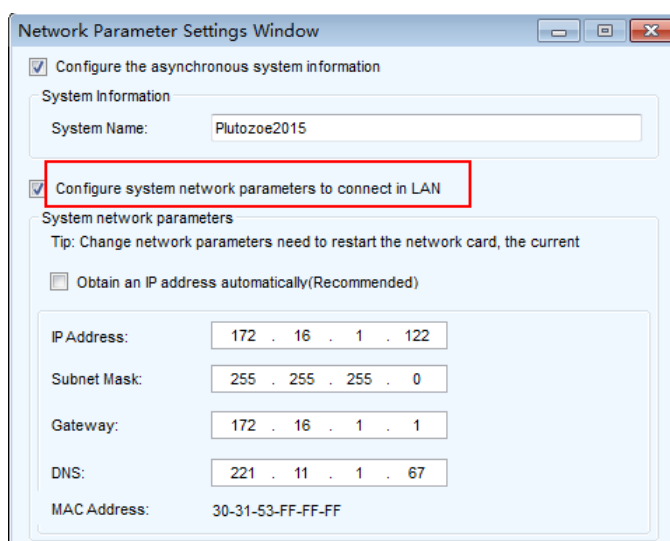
Network Parameter Settings Window

Configure the asynchronous system information

System Information

System Name: Plutozoe2015

Configure system network parameters to connect in LAN

System network parameters

Tip: Change network parameters need to restart the network card, the current

Obtain an IP address automatically(Recommended)

IP Address: 172 . 16 . 1 . 122

Subnet Mask: 255 . 255 . 255 . 0

Gateway: 172 . 16 . 1 . 1

DNS: 221 . 11 . 1 . 67

MAC Address: 30-31-53-FF-FF-FF